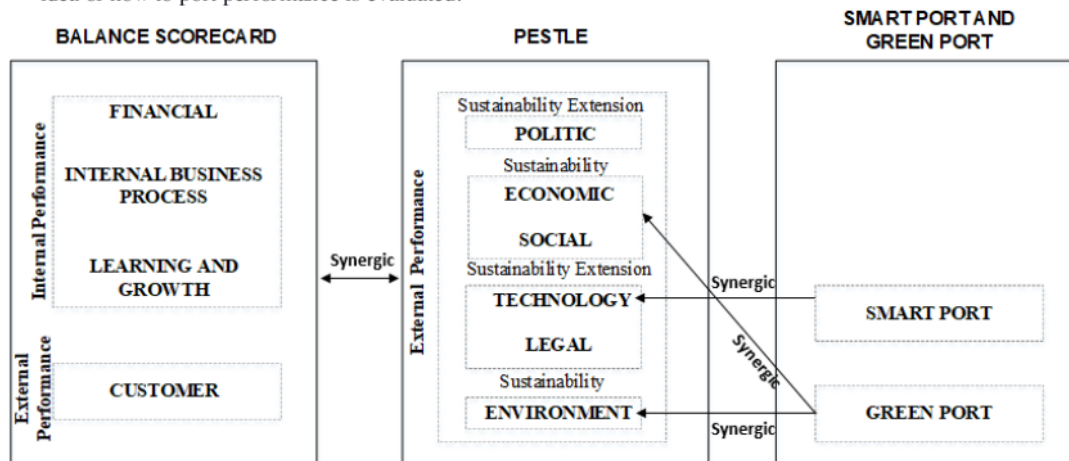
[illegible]

BALANCE SCORECARD

Internal Performance

FINANCIAL

INTERNAL BUSINESS PROCESS

LEARNING AND GROWTH

External Performance

CUSTOMER

Synergic

PESTLE

External Performance

Sustainability Extension

POLITIC

Sustainability

ECONOMIC

SOCIAL

Sustainability Extension

TECHNOLOGY

LEGAL

Sustainability

ENVIRONMENT

SMART PORT AND GREEN PORT

Synergic

SMART PORT

Synergic

GREEN PORT

Synergic